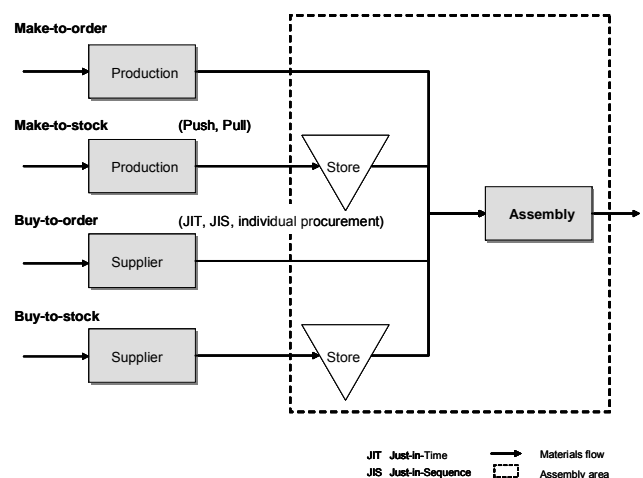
Make-to-order

Production

Make-to-stock (Push, Pull)

Production

Store

Buy-to-order (JIT, JIS, individual procurement)

Assembly

Supplier

Buy-to-stock

Supplier

Store

JIT Just-In-Time
JIS Just-In-Sequence

Materials flow
Assembly area